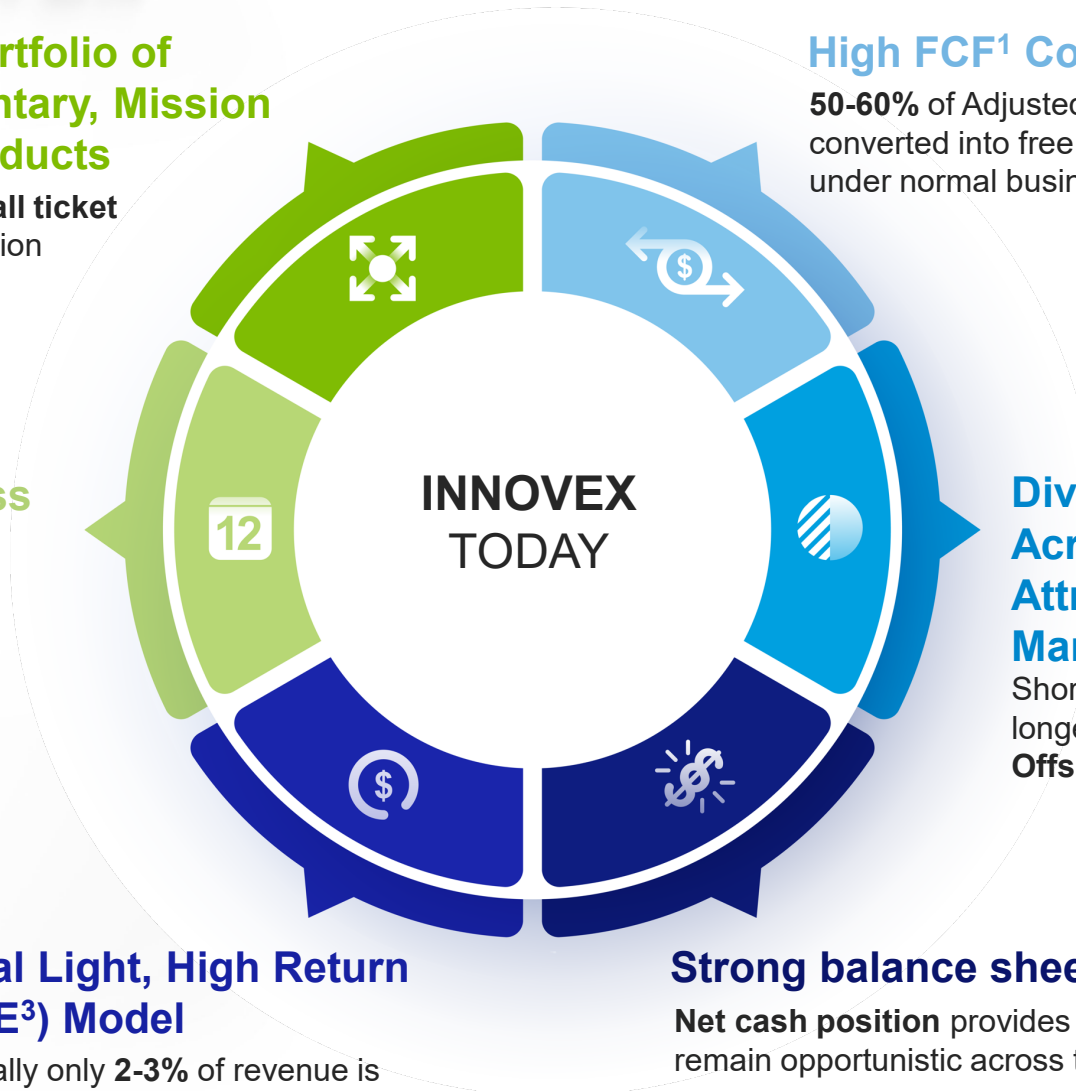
rtfolio of
ntary, Mission
ducts

all ticket
ion

High FCF$^1$ Co

50-60% of Adjuste
converted into free
under normal busi

ss

12

INNOVEX
TODAY

Div
Acr
Attr
Mar
Shor
long
Offs

al Light, High Return
E$^3$) Model
ally only 2-3% of revenue is

Strong balance shee
Net cash position provides
remain opportunistic across